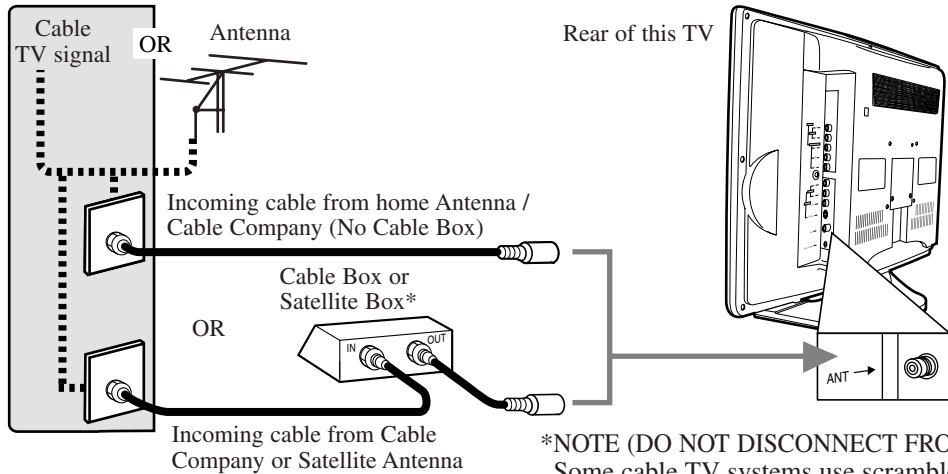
Cable TV signal

OR

Antenna

Rear of this TV

Incoming cable from home Antenna / Cable Company (No Cable Box)

Cable Box or Satellite Box*

OR

IN

OUT

ANT

Incoming cable from Cable Company or Satellite Antenna

*NOTE (DO NOT DISCONNECT FRO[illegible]
Some cable TV systems use scramble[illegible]